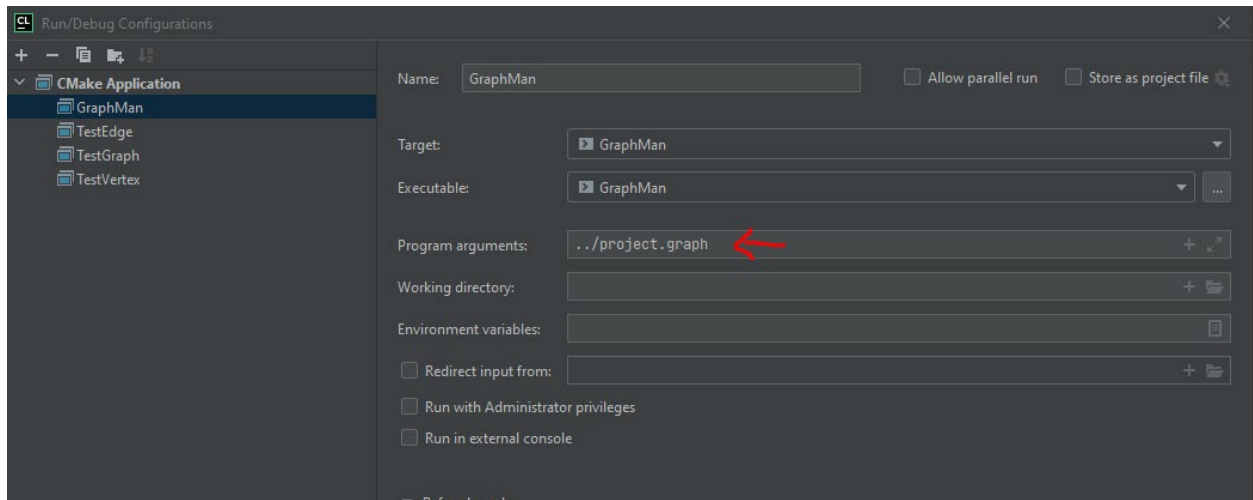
CL Run/Debug Configurations

+ −

CMake Application
GraphMan
TestEdge
TestGraph
TestVertex

Name: GraphMan

Allow parallel run

Store as project file

Target: GraphMan

Executable: GraphMan

...

Program arguments: ../project.graph

Working directory:

Environment variables:

Redirect input from:

Run with Administrator privileges

Run in external console

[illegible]